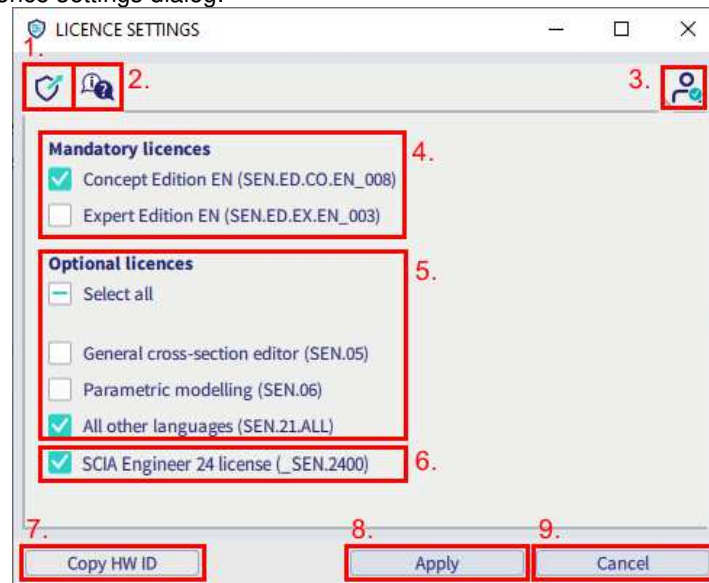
ence settings dialog.

LICENCE SETTINGS

1.

2.

3.

Mandatory licences

Concept Edition EN (SEN.ED.CO.EN_008)

Expert Edition EN (SEN.ED.EX.EN_003)

4.

Optional licences

Select all

General cross-section editor (SEN.05)

Parametric modelling (SEN.06)

All other languages (SEN.21.ALL)

5.

SCIA Engineer 24 license (_SEN.2400)

6.

7.

Copy HW ID

8.

Apply

9.

Cancel